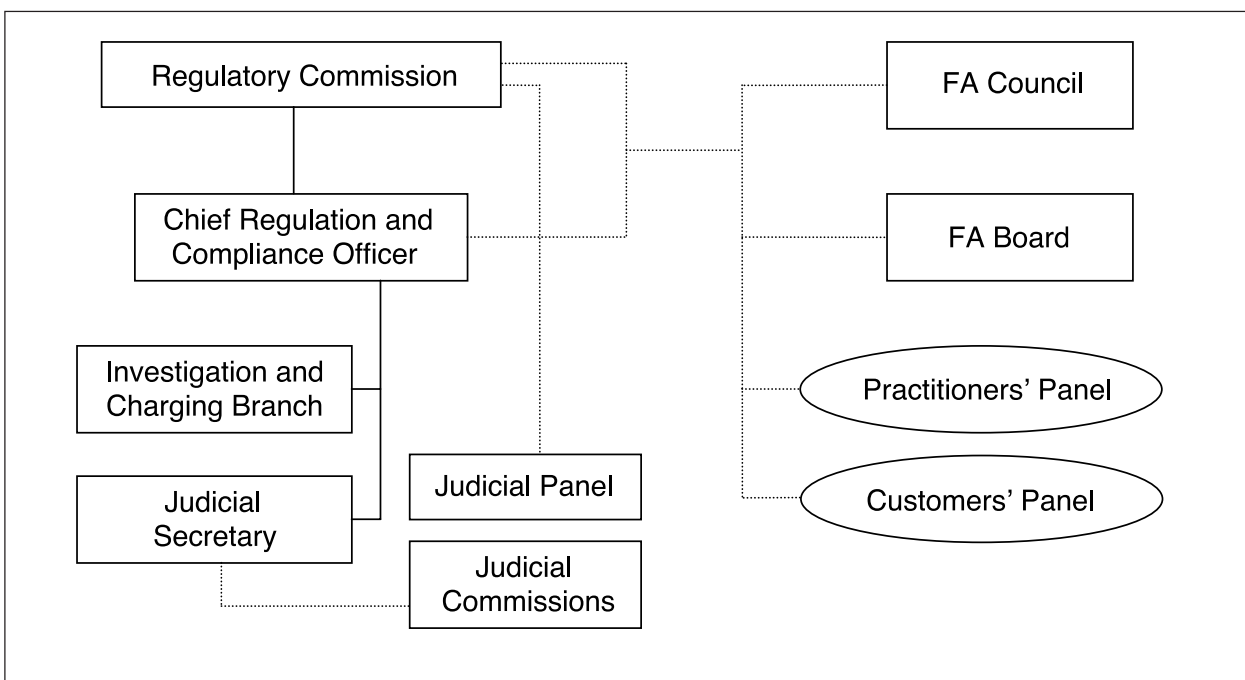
Regulatory Commission

Chief Regulation and Compliance Officer

Investigation and Charging Branch

Judicial Secretary

Judicial Panel

Judicial Commissions

FA Council

FA Board

Practitioners' Panel

Customers' Panel